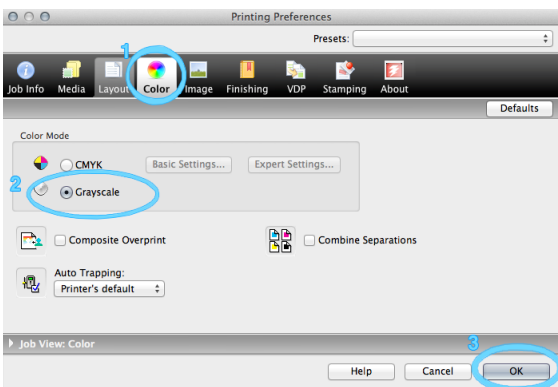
Printing Preferences

Presets:

1

Job Info Media Layout Color Image Finishing VDP Stamping About

Defaults

Color Mode

CMYK Basic Settings... Expert Settings...

2

Grayscale

Composite Overprint

Combine Separations

Auto Trapping:

Printer's default

Job View: Color

3

Help Cancel OK